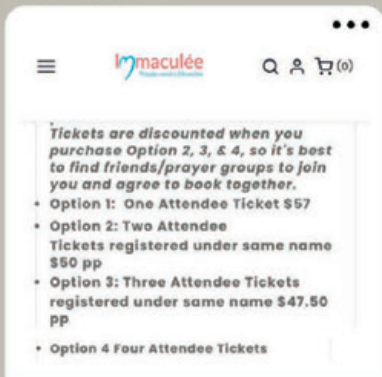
Immaculée

(0)

Tickets are discounted when you purchase Option 2, 3, & 4, so it's best to find friends/prayer groups to join you and agree to book together.

• Option 1: One Attendee Ticket $57
• Option 2: Two Attendee Tickets registered under same name $50 pp
• Option 3: Three Attendee Tickets registered under same name $47.50 pp

• Option 4 Four Attendee Tickets